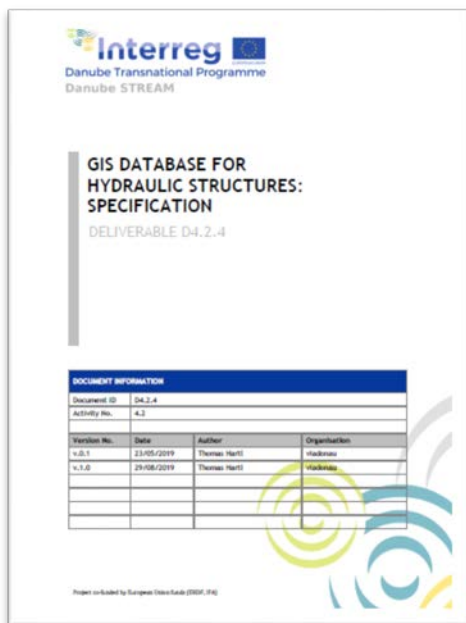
Interreg
Danube Transnational Programme
Danube STREAM

GIS DATABASE FOR HYDRAULIC STRUCTURES: SPECIFICATION

DELIVERABLE D4.2.4

| DOCUMENT INFORMATION | | | |
|---|---|---|---|
| Document ID | D4.2.4 | | |
| Activity No. | 4.2 | | |
| | | | |
| Version No. | Date | Author | Organisation |
| v.0.1 | 23/05/2019 | Thomas Hartl | viadonau |
| v.1.0 | 29/08/2019 | Thomas Hartl | viadonau |
| | | | |
| | | | |
| | | | |
| | | | |

Project co-funded by European Union funds (ERDF, IPA)